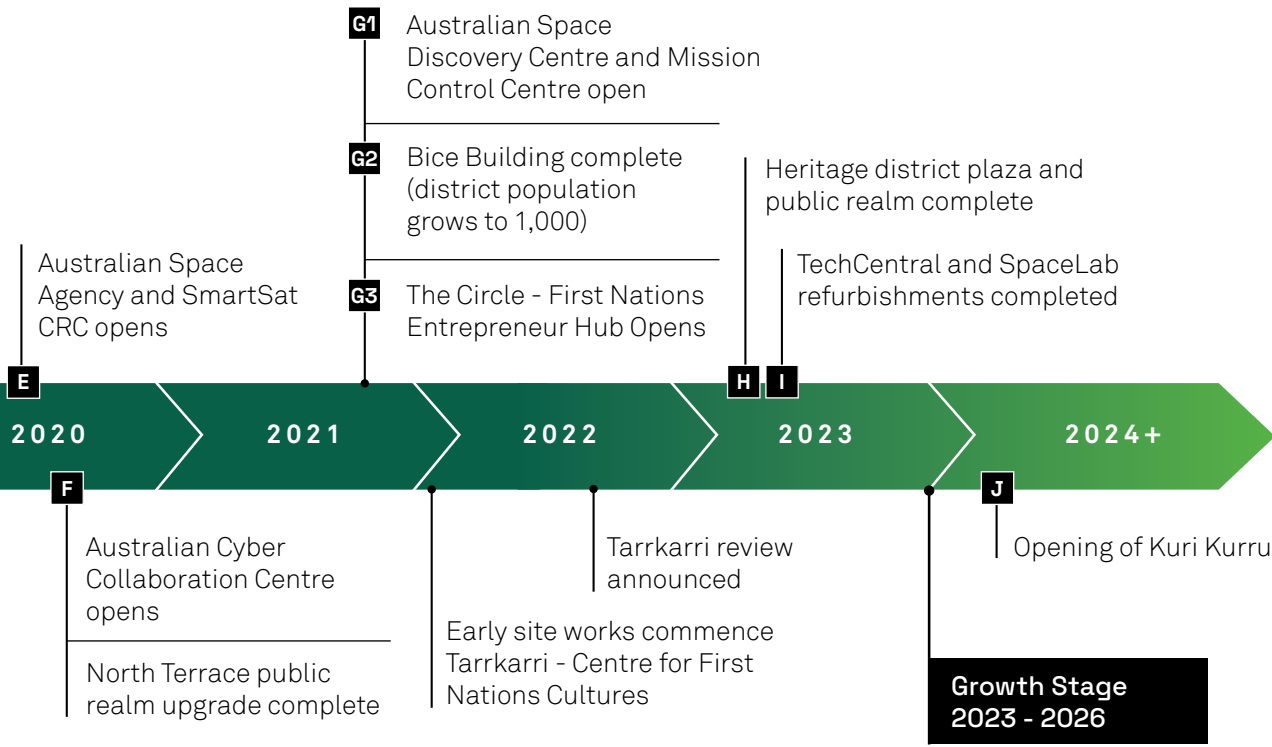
G1 Australian Space Discovery Centre and Mission Control Centre open

G2 Bice Building complete (district population grows to 1,000)

G3 The Circle - First Nations Entrepreneur Hub Opens

Heritage district plaza and public realm complete

TechCentral and SpaceLab refurbishments completed

Australian Space Agency and SmartSat CRC opens

E

H I

2020 2021 2022 2023 2024+

F

J

Australian Cyber Collaboration Centre opens

North Terrace public realm upgrade complete

Tarrkarri review announced

Early site works commence Tarrkarri - Centre for First Nations Cultures

Opening of Kuri Kurru

Growth Stage 2023 - 2026